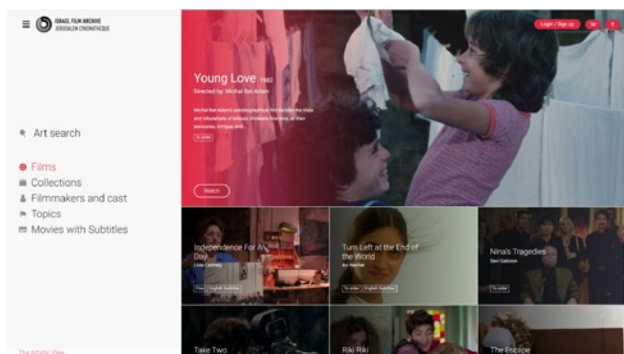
ISRAEL FILM ARCHIVE
JERUSALEM CINEMATHEQUE

Login / Sign up

Young Love 1982
Directed by: Michal Bat-Adam

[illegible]

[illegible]

Watch

Art search

Films
Collections
Filmmakers and cast
Topics
Movies with Subtitles

Independence For A Day
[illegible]

Turn Left at the End of the World
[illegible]

Nina's Tragedies
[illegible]

Take Two

Riki Riki

The Escape

The Artistic View